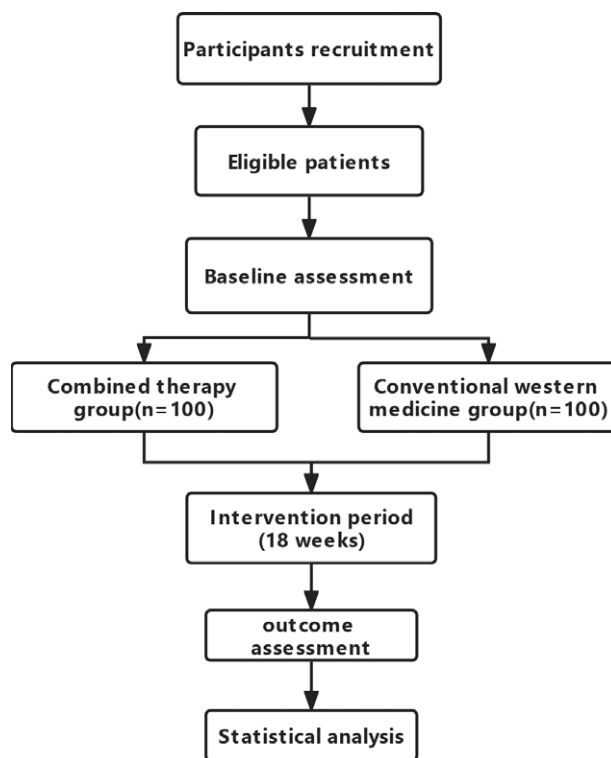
Participants recruitment

Eligible patients

Baseline assessment

Combined therapy group(n=100)

Conventional western medicine group(n=100)

Intervention period (18 weeks)

outcome assessment

Statistical analysis